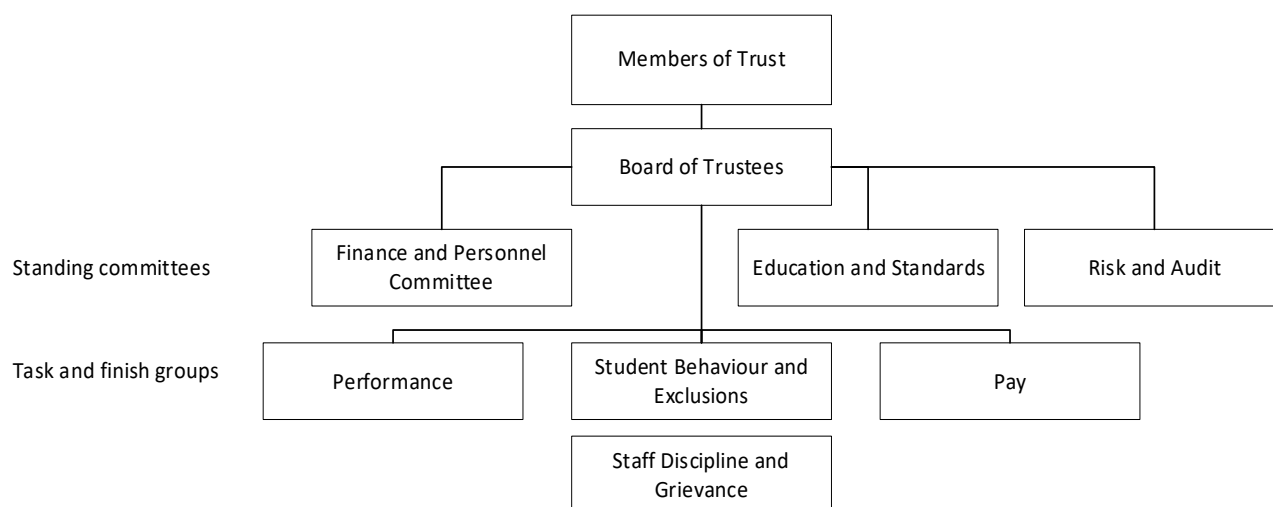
Members of Trust

Board of Trustees

Standing committees

Finance and Personnel Committee

Education and Standards

Risk and Audit

Task and finish groups

Performance

Student Behaviour and Exclusions

Pay

Staff Discipline and Grievance